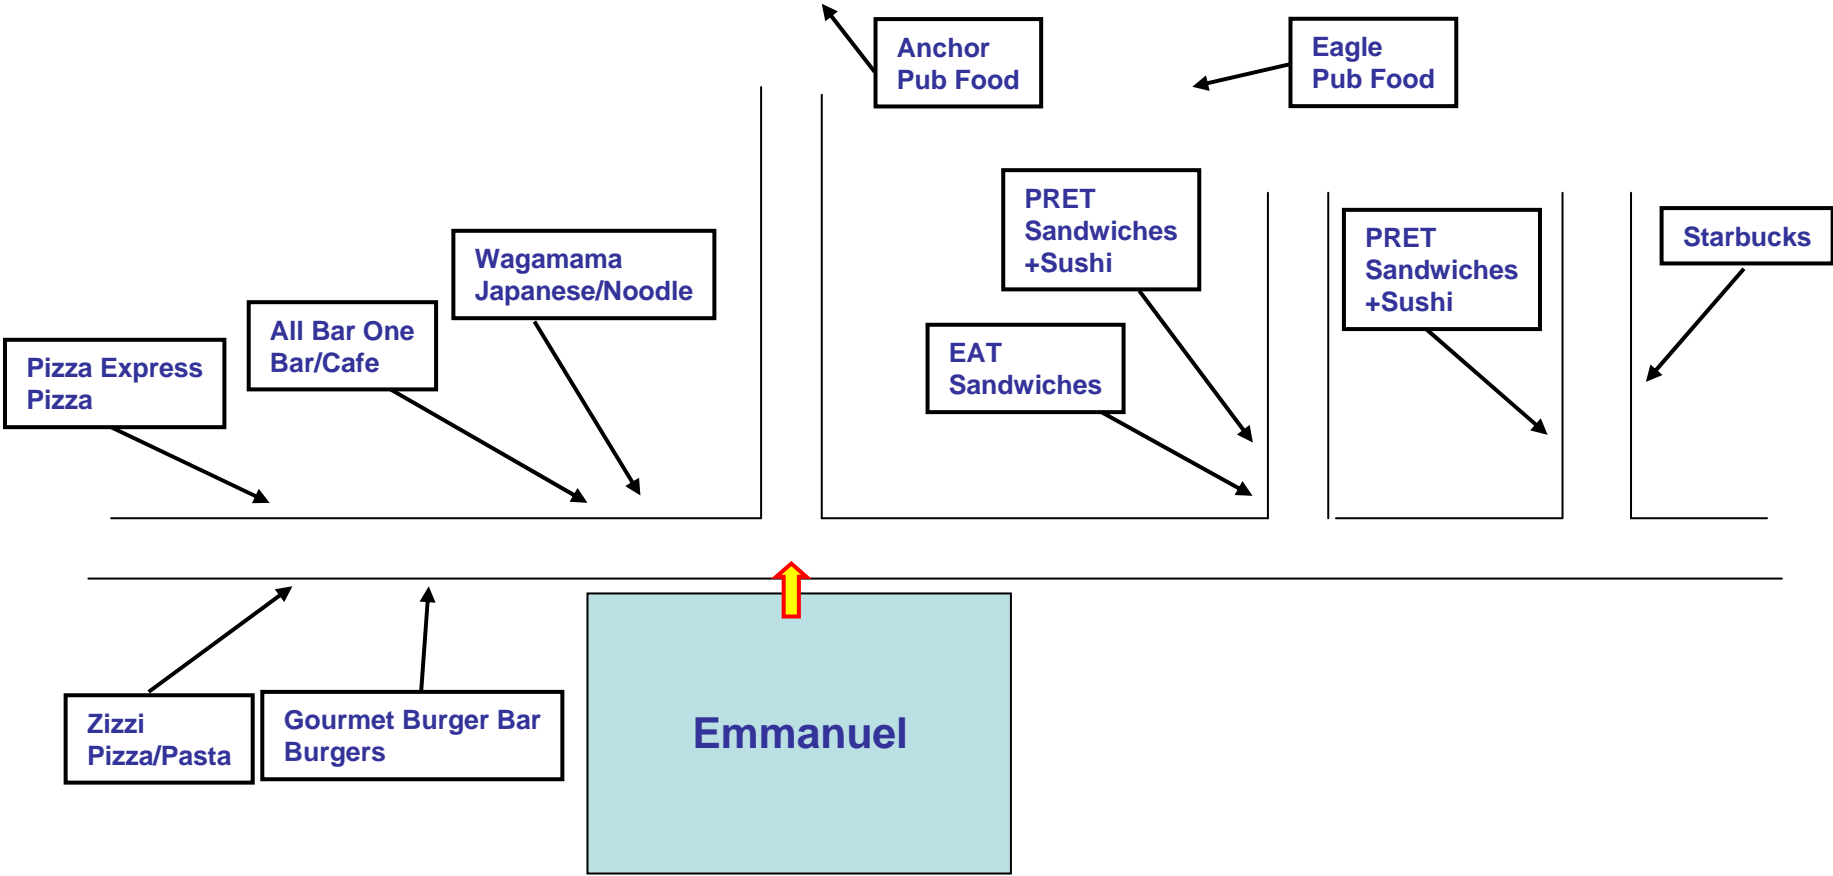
Anchor
Pub Food

Eagle
Pub Food

PRET
Sandwiches
+Sushi

PRET
Sandwiches
+Sushi

Starbucks

Wagamama
Japanese/Noodle

All Bar One
Bar/Cafe

Pizza Express
Pizza

EAT
Sandwiches

Zizzi
Pizza/Pasta

Gourmet Burger Bar
Burgers

Emmanuel